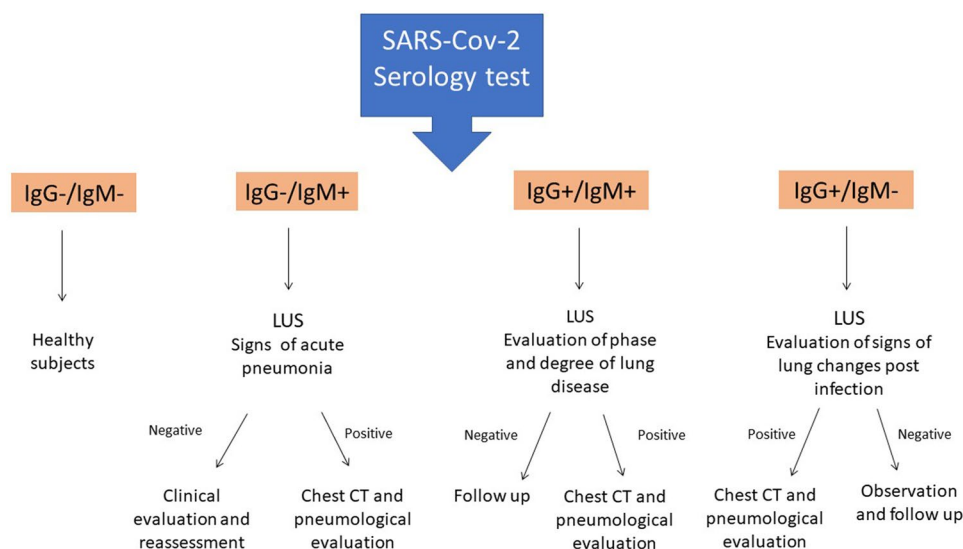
SARS-Cov-2 Serology test

IgG-/IgM-

Healthy subjects

IgG-/IgM+

LUS
Signs of acute pneumonia

Negative

Clinical evaluation and reassessment

Positive

Chest CT and pneumological evaluation

IgG+/IgM+

LUS
Evaluation of phase and degree of lung disease

Negative

Follow up

Positive

Chest CT and pneumological evaluation

IgG+/IgM-

LUS
Evaluation of signs of lung changes post infection

Positive

Chest CT and pneumological evaluation

Negative

Observation and follow up